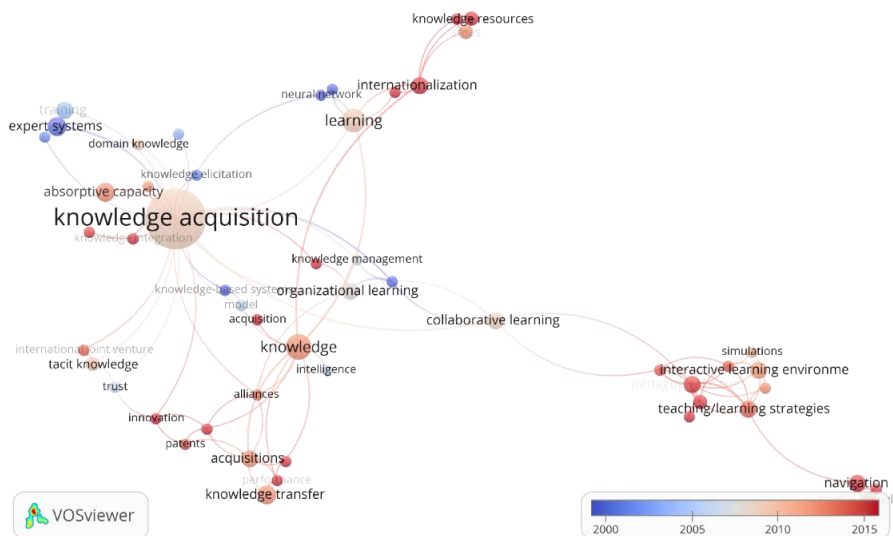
knowledge resources

internationalization

neural network

training

expert systems

learning

domain knowledge

knowledge elicitation

absorptive capacity

knowledge acquisition

knowledge integration

knowledge management

knowledge-based syste

organizational learning

model

acquisition

collaborative learning

international joint venture

tacit knowledge

knowledge

intelligence

simulations

interactive learning environme

pedag

trust

alliances

teaching/learning strategies

innovation

patents

acquisitions

performance

knowledge transfer

navigation

VOSviewer

2000
2005
2010
2015